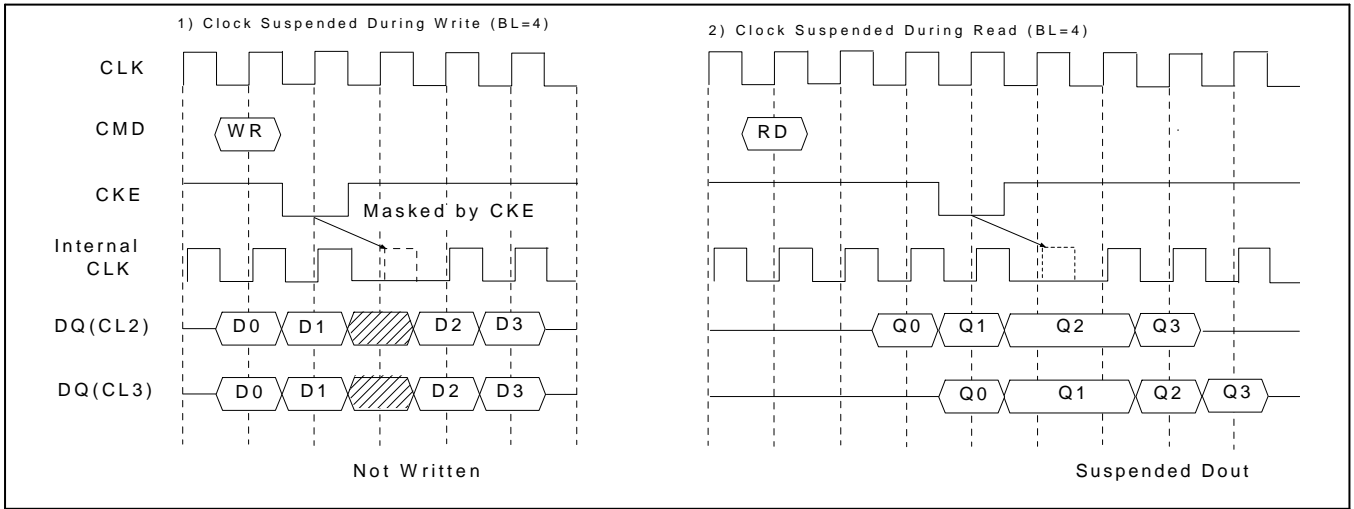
1) Clock Suspended During Write (BL=4)

CLK

CMD

WR

CKE

Masked by CKE

Internal CLK

DQ(CL2)

D0 D1 D2 D3

DQ(CL3)

D0 D1 D2 D3

Not Written

2) Clock Suspended During Read (BL=4)

RD

Q0 Q1 Q2 Q3

Q0 Q1 Q2 Q3

Suspended Dout